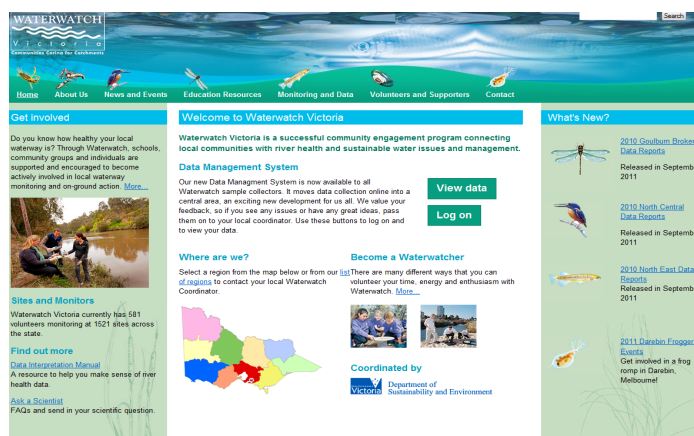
WATERWATCH
Victoria
Communities Caring for Catchments

Search

Home About Us News and Events Education Resources Monitoring and Data Volunteers and Supporters Contact

Get involved

Do you know how healthy your local waterway is? Through Waterwatch, schools, community groups and individuals are supported and encouraged to become actively involved in local waterway monitoring and on-ground action. More...

Sites and Monitors

Waterwatch Victoria currently has 581 volunteers monitoring at 1521 sites across the state.

Find out more

Data Interpretation Manual
A resource to help you make sense of river health data.

Ask a Scientist
FAQs and send in your scientific question.

Welcome to Waterwatch Victoria

Waterwatch Victoria is a successful community engagement program connecting local communities with river health and sustainable water issues and management.

Data Management System

Our new Data Managment System is now available to all Waterwatch sample collectors. It moves data collection online into a central area, an exciting new development for us all. We value your feedback, so if you see any issues or have any great ideas, pass them on to your local coordinator. Use these buttons to log on and to view your data.

View data

Log on

Where are we?

Select a region from the map below or from our list of regions to contact your local Waterwatch Coordinator.

Become a Waterwatcher

There are many different ways that you can volunteer your time, energy and enthusiasm with Waterwatch. More...

Coordinated by

Victoria Department of Sustainability and Environment

What's New?

2010 Goulburn Broke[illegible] Data Reports
Released in Septemb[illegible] 2011

2010 North Central Data Reports
Released in Septemb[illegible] 2011

2010 North East Data Reports
Released in Septemb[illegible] 2011

2011 Darebin Frogge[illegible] Events
Get involved in a frog romp in Darebin, Melbourne!